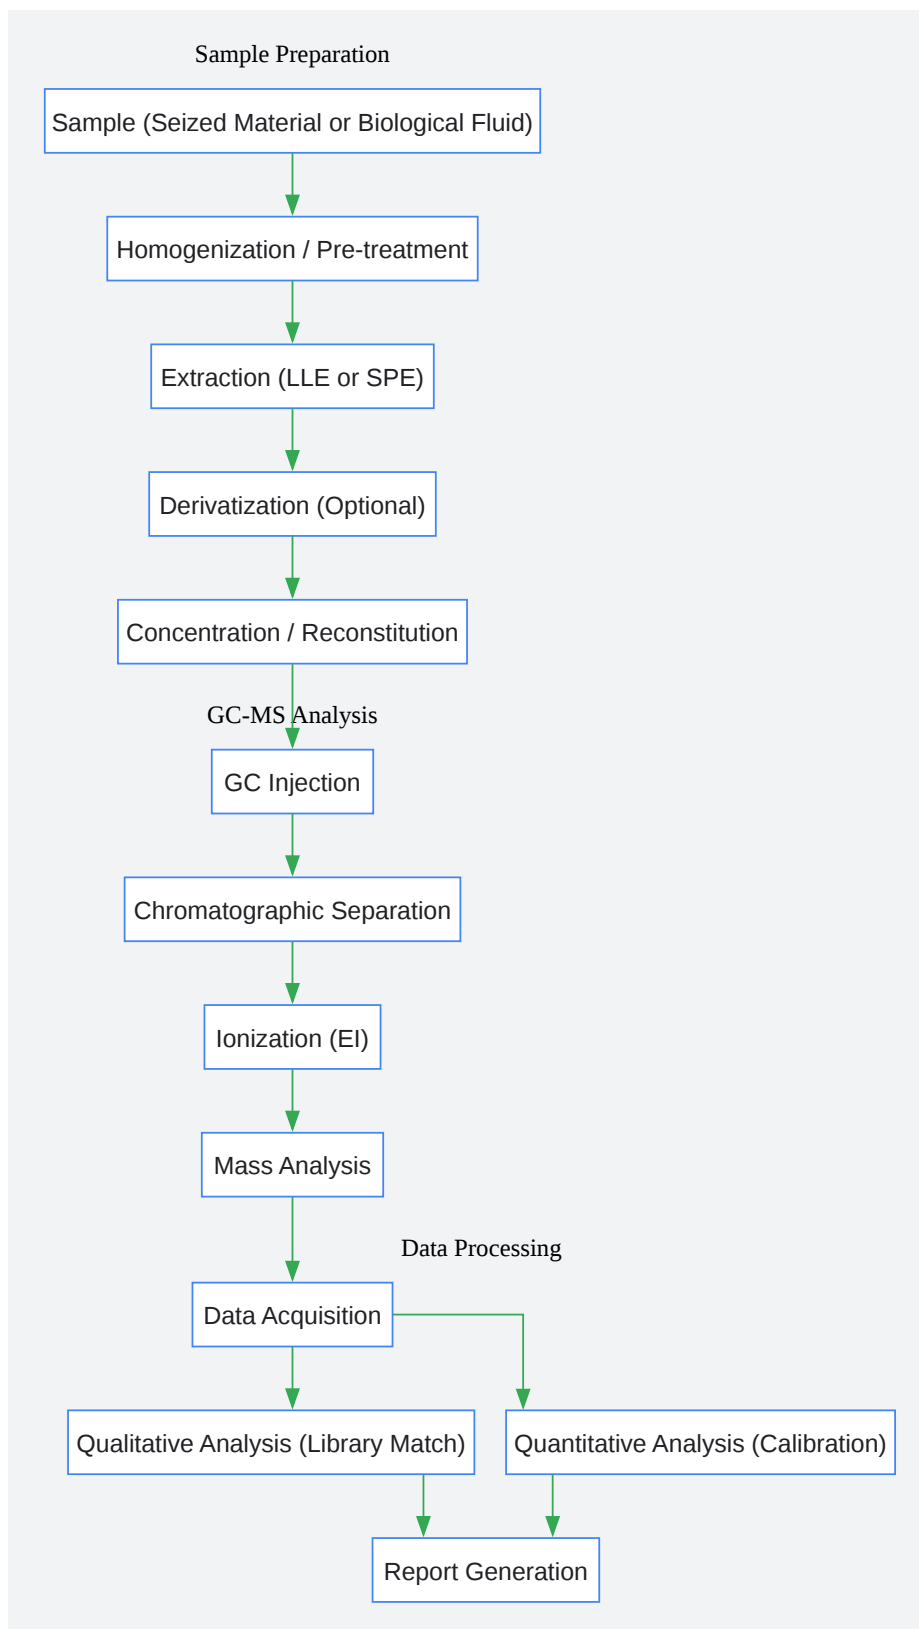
Sample Preparation

Sample (Seized Material or Biological Fluid)

Homogenization / Pre-treatment

Extraction (LLE or SPE)

Derivatization (Optional)

Concentration / Reconstitution

GC-MS Analysis

GC Injection

Chromatographic Separation

Ionization (EI)

Mass Analysis

Data Processing

Data Acquisition

Qualitative Analysis (Library Match)

Quantitative Analysis (Calibration)

Report Generation